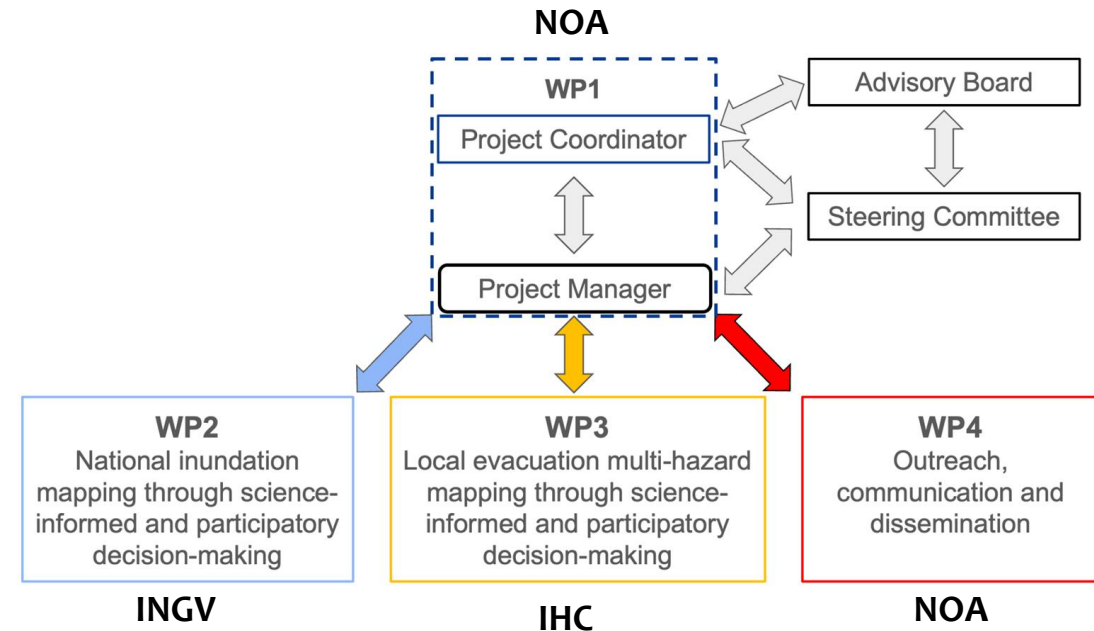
NOA

WP1

Project Coordinator

Project Manager

Advisory Board

Steering Committee

WP2
National inundation mapping through science-informed and participatory decision-making

WP3
Local evacuation multi-hazard mapping through science-informed and participatory decision-making

WP4
Outreach, communication and dissemination

INGV

IHC

NOA